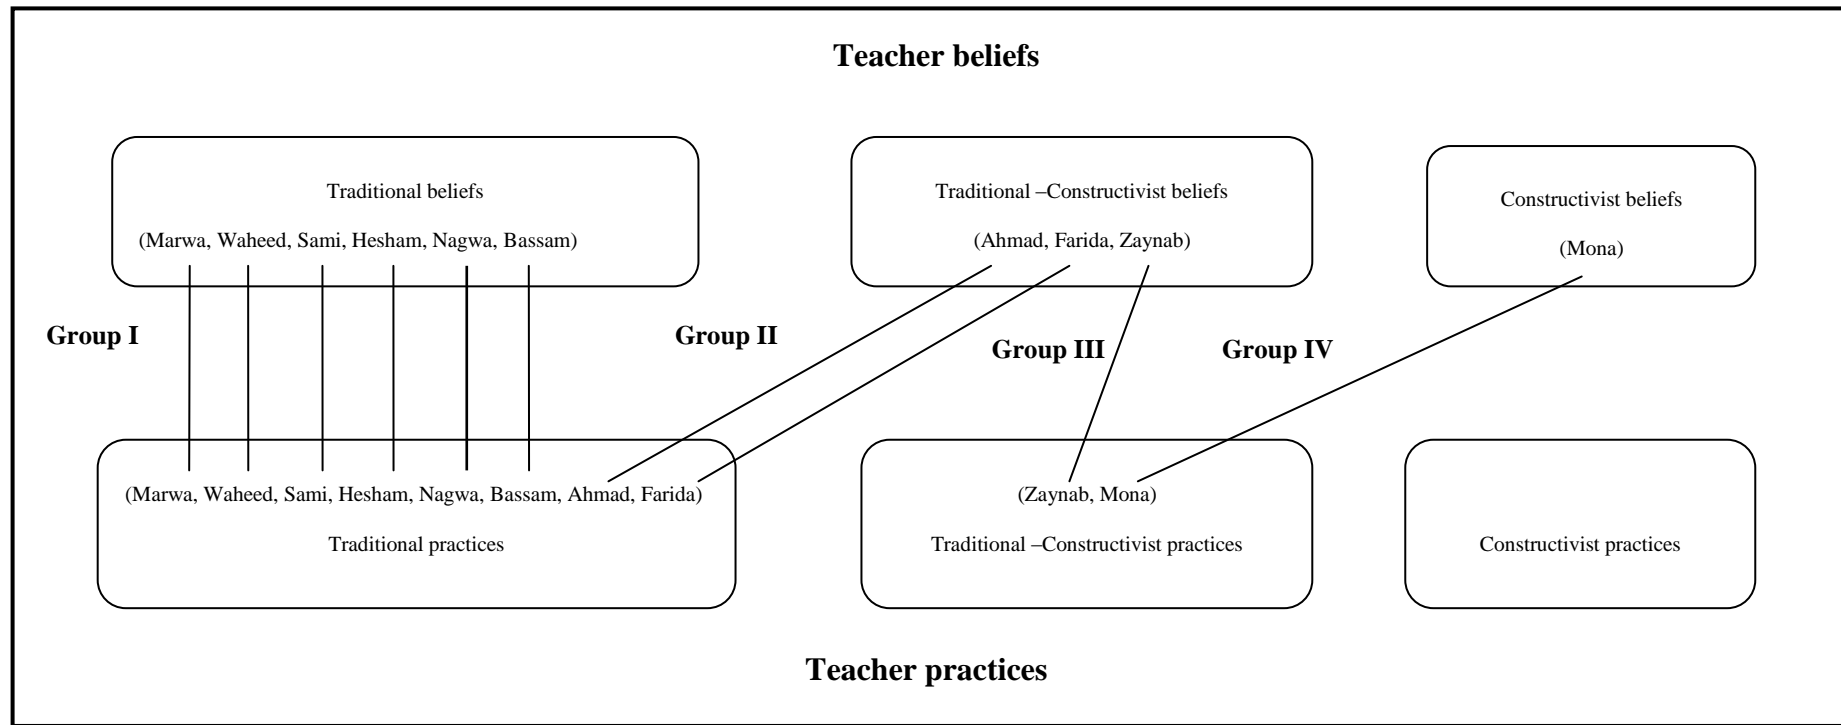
Teacher beliefs

Traditional beliefs

(Marwa, Waheed, Sami, Hesham, Nagwa, Bassam)

Traditional –Constructivist beliefs

(Ahmad, Farida, Zaynab)

Constructivist beliefs

(Mona)

Group I

Group II

Group III

Group IV

(Marwa, Waheed, Sami, Hesham, Nagwa, Bassam, Ahmad, Farida)

Traditional practices

(Zaynab, Mona)

Traditional –Constructivist practices

Constructivist practices

Teacher practices